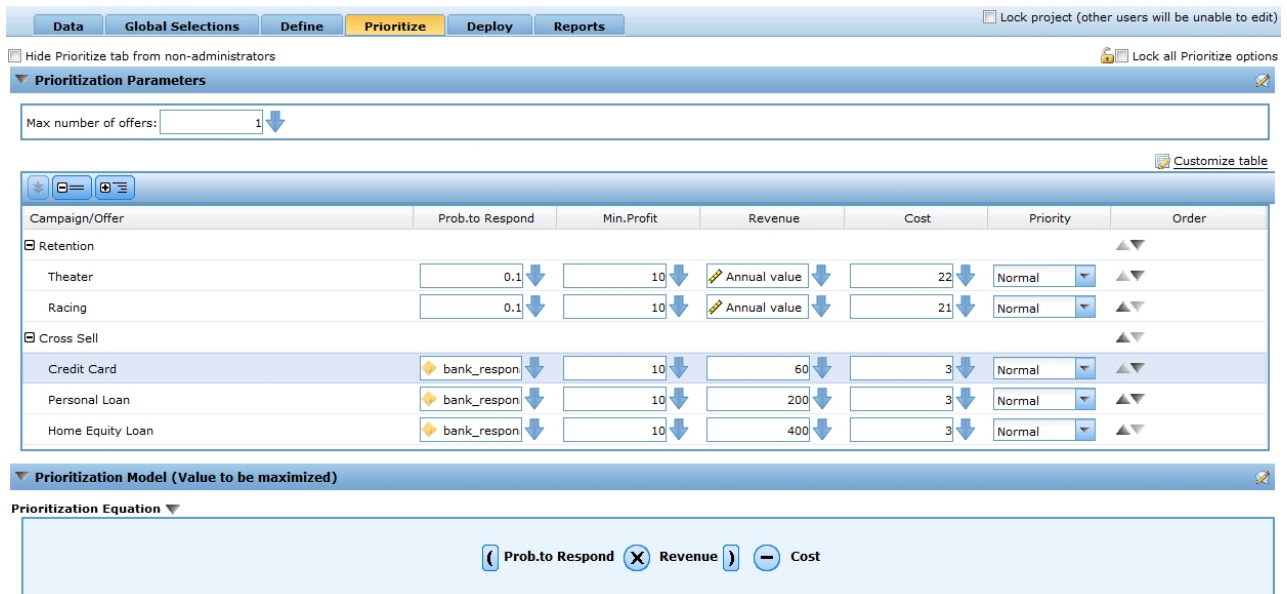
Data | Global Selections | Define | Prioritize | Deploy | Reports

Lock project (other users will be unable to edit)

Hide Prioritize tab from non-administrators

Lock all Prioritize options

Prioritization Parameters

Max number of offers: 1

Customize table

| Campaign/Offer | Prob.to Respond | Min.Profit | Revenue | Cost | Priority | Order |
|---|---|---|---|---|---|---|
| Retention | | | | | | |
| Theater | 0.1 | 10 | Annual value | 22 | Normal | |
| Racing | 0.1 | 10 | Annual value | 21 | Normal | |
| Cross Sell | | | | | | |
| Credit Card | bank_respon | 10 | 60 | 3 | Normal | |
| Personal Loan | bank_respon | 10 | 200 | 3 | Normal | |
| Home Equity Loan | bank_respon | 10 | 400 | 3 | Normal | |

Prioritization Model (Value to be maximized)

Prioritization Equation

( Prob.to Respond X Revenue ) − Cost